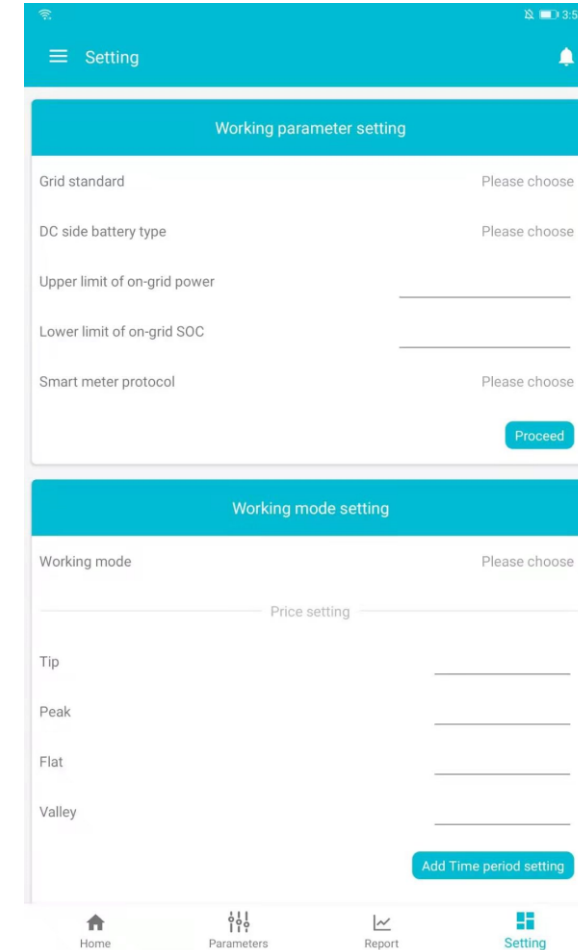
3:5

Setting

Working parameter setting

Grid standard
Please choose

DC side battery type
Please choose

Upper limit of on-grid power

Lower limit of on-grid SOC

Smart meter protocol
Please choose

Proceed

Working mode setting

Working mode
Please choose

Price setting

Tip

Peak

Flat

Valley

Add Time period setting

Home
Parameters
Report
Setting